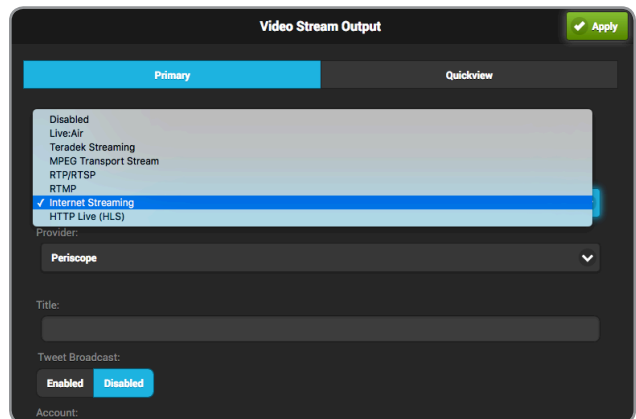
Video Stream Output

Apply

Primary

Quickview

Disabled
Live:Air
Teradek Streaming
MPEG Transport Stream
RTP/RTSP
RTMP
✓ Internet Streaming
HTTP Live (HLS)

Provider:

Periscope

Title:

Tweet Broadcast:

Enabled Disabled

Account: